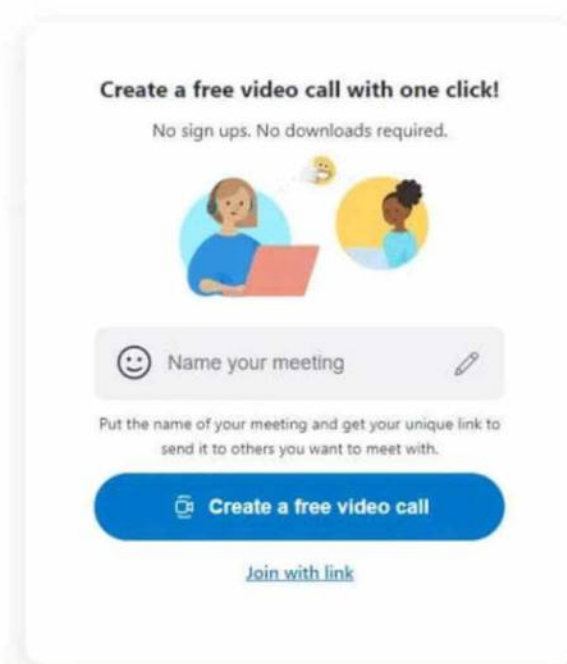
Create a free video call with one click!

No sign ups. No downloads required.

Name your meeting

Put the name of your meeting and get your unique link to send it to others you want to meet with.

Create a free video call

Join with link